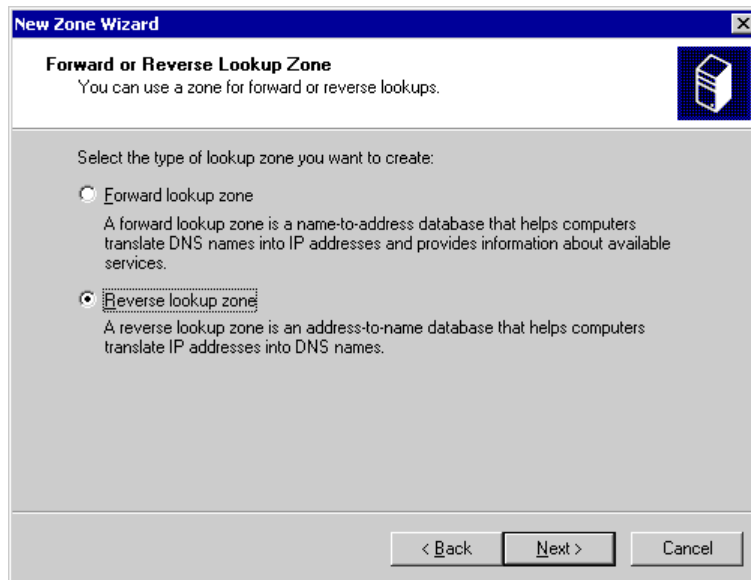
New Zone Wizard

Forward or Reverse Lookup Zone
You can use a zone for forward or reverse lookups.

Select the type of lookup zone you want to create:

Forward lookup zone

A forward lookup zone is a name-to-address database that helps computers translate DNS names into IP addresses and provides information about available services.

Reverse lookup zone

A reverse lookup zone is an address-to-name database that helps computers translate IP addresses into DNS names.

< Back
Next >
Cancel